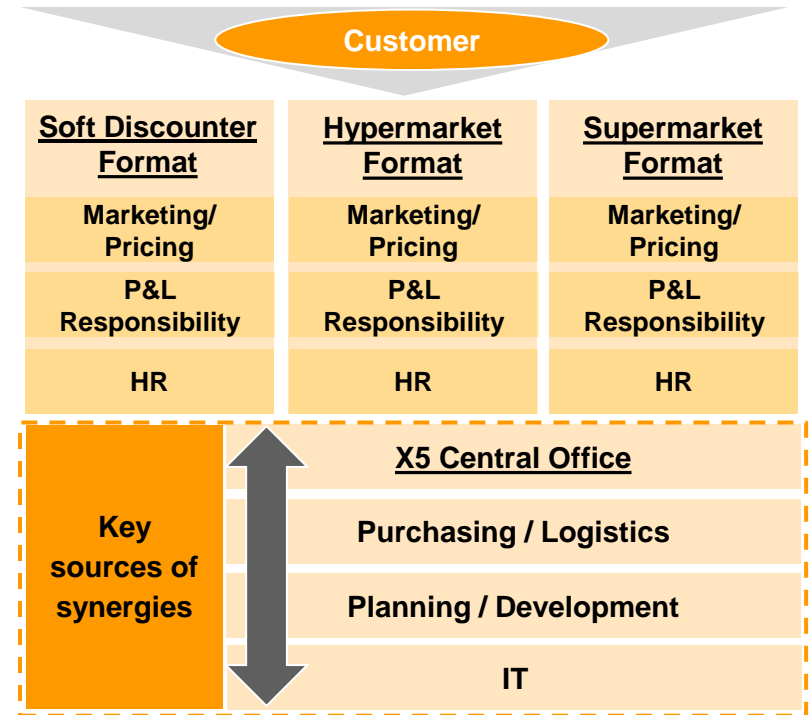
Customer

Soft Discounter Format

Marketing/ Pricing

P&L Responsibility

HR

Hypermarket Format

Marketing/ Pricing

P&L Responsibility

HR

Supermarket Format

Marketing/ Pricing

P&L Responsibility

HR

Key sources of synergies

X5 Central Office

Purchasing / Logistics

Planning / Development

IT